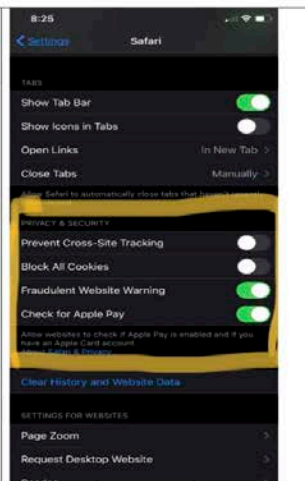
8:25

< Settings Safari

TABS

Show Tab Bar

Show Icons in Tabs

Open Links In New Tab >

Close Tabs Manually >

Allow Safari to automatically close tabs that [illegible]

PRIVACY & SECURITY

Prevent Cross-Site Tracking

Block All Cookies

Fraudulent Website Warning

Check for Apple Pay

Allow websites to check if Apple Pay is enabled and if you have an Apple Card account.
About Safari & Privacy...

Clear History and Website Data

SETTINGS FOR WEBSITES

Page Zoom >

Request Desktop Website >

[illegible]